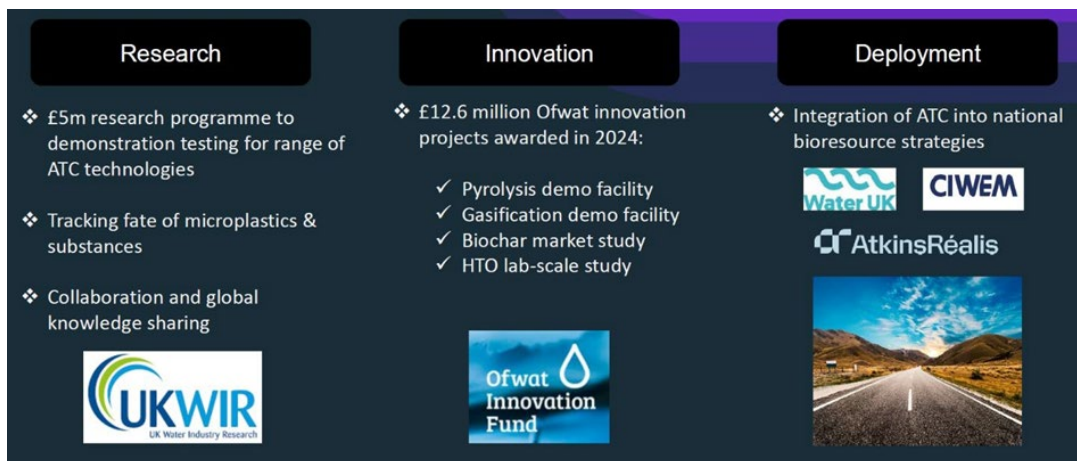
Research

❖ £5m research programme to demonstration testing for range of ATC technologies

❖ Tracking fate of microplastics & substances

❖ Collaboration and global knowledge sharing

UKWIR
UK Water Industry Research

Innovation

❖ £12.6 million Ofwat innovation projects awarded in 2024:

✓ Pyrolysis demo facility
✓ Gasification demo facility
✓ Biochar market study
✓ HTO lab-scale study

Ofwat Innovation Fund

Deployment

❖ Integration of ATC into national bioresource strategies

Water UK

CIWEM

AtkinsRéalis